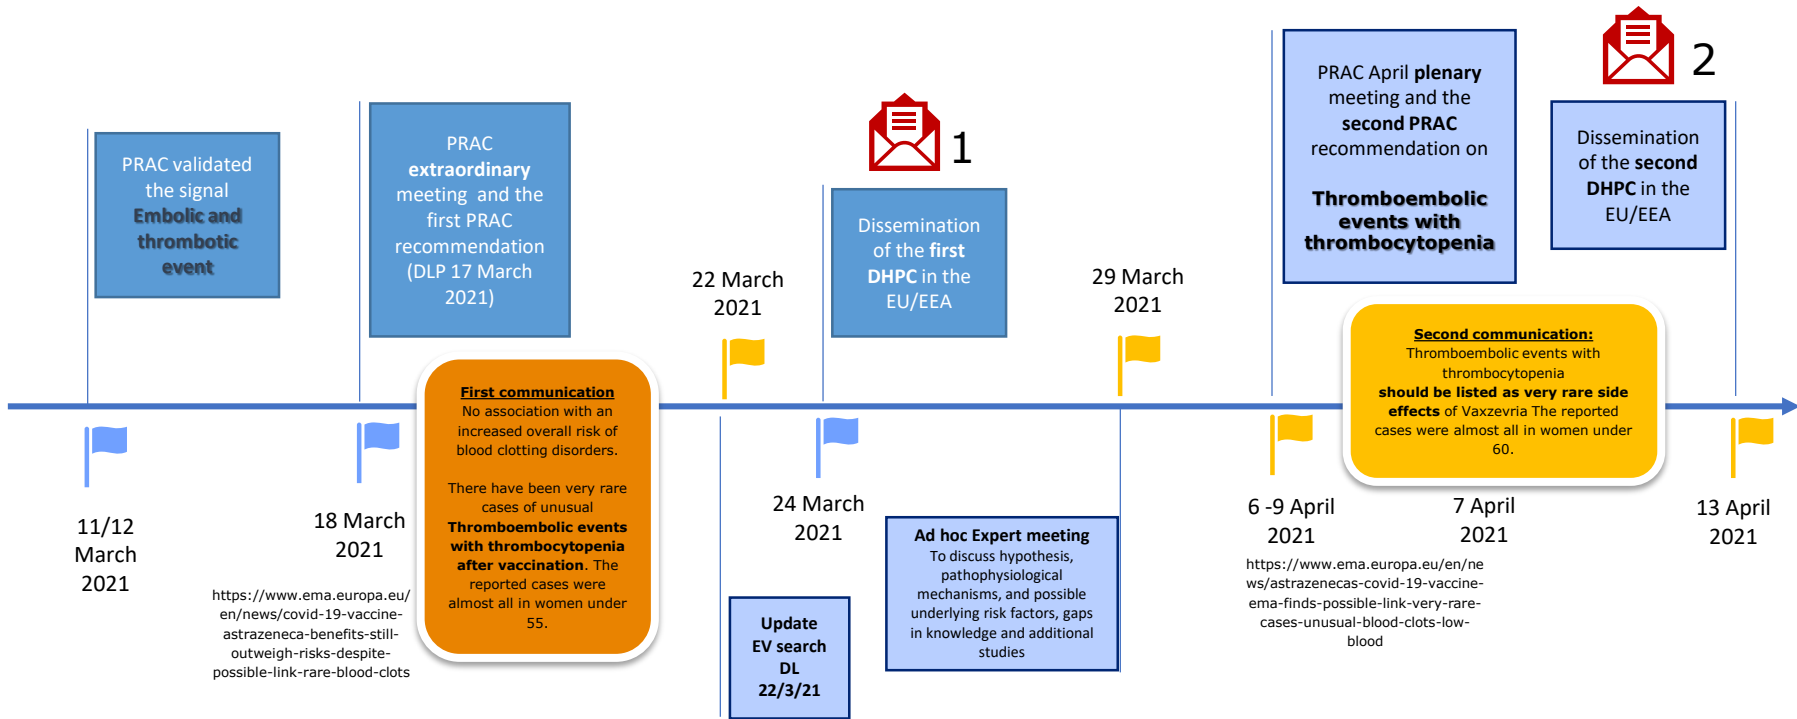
PRAC validated the signal Embolic and thrombotic event

PRAC extraordinary meeting and the first PRAC recommendation (DLP 17 March 2021)

1

Dissemination of the first DHPC in the EU/EEA

PRAC April plenary meeting and the second PRAC recommendation on

Thromboembolic events with thrombocytopenia

2

Dissemination of the second DHPC in the EU/EEA

22 March 2021

29 March 2021

First communication
No association with an increased overall risk of blood clotting disorders.

There have been very rare cases of unusual Thromboembolic events with thrombocytopenia after vaccination. The reported cases were almost all in women under 55.

Second communication:
Thromboembolic events with thrombocytopenia should be listed as very rare side effects of Vaxzevria The reported cases were almost all in women under 60.

11/12 March 2021

18 March 2021

https://www.ema.europa.eu/en/news/covid-19-vaccine-astrazeneca-benefits-still-outweigh-risks-despite-possible-link-rare-blood-clots

24 March 2021

Update EV search DL 22/3/21

Ad hoc Expert meeting
To discuss hypothesis, pathophysiological mechanisms, and possible underlying risk factors, gaps in knowledge and additional studies

6 -9 April 2021

https://www.ema.europa.eu/en/news/astrazenecas-covid-19-vaccine-ema-finds-possible-link-very-rare-cases-unusual-blood-clots-low-blood

7 April 2021

13 April 2021